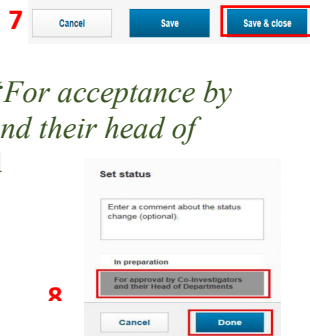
7 Cancel Save Save & close

'For acceptance by
nd their head of

Set status

Enter a comment about the status change (optional).

In preparation

For approval by Co-Investigators and their Head of Departments

8

Cancel Done